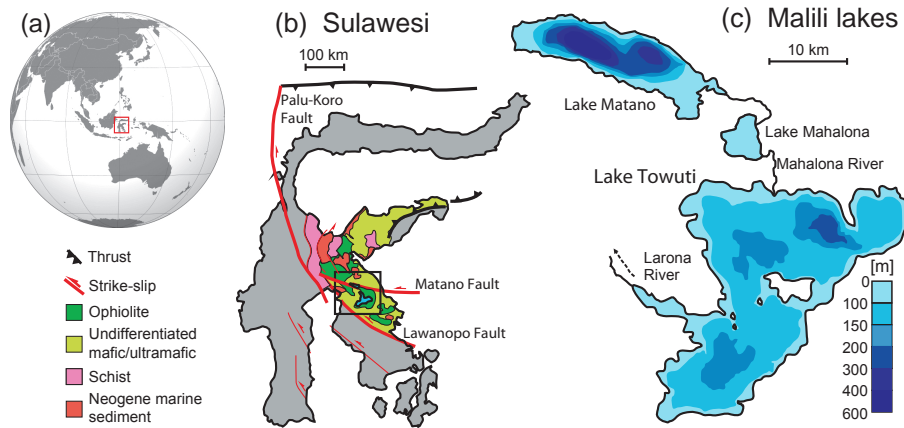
(a)

Thrust
Strike-slip
Ophiolite
Undifferentiated mafic/ultramafic
Schist
Neogene marine sediment

(b) Sulawesi

100 km

Palu-Koro Fault

Matano Fault

Lawanopo Fault

(c) Malili lakes

10 km

Lake Matano

Lake Mahalona

Mahalona River

Lake Towuti

Larona River

[m]
0
100
150
200
300
400
600